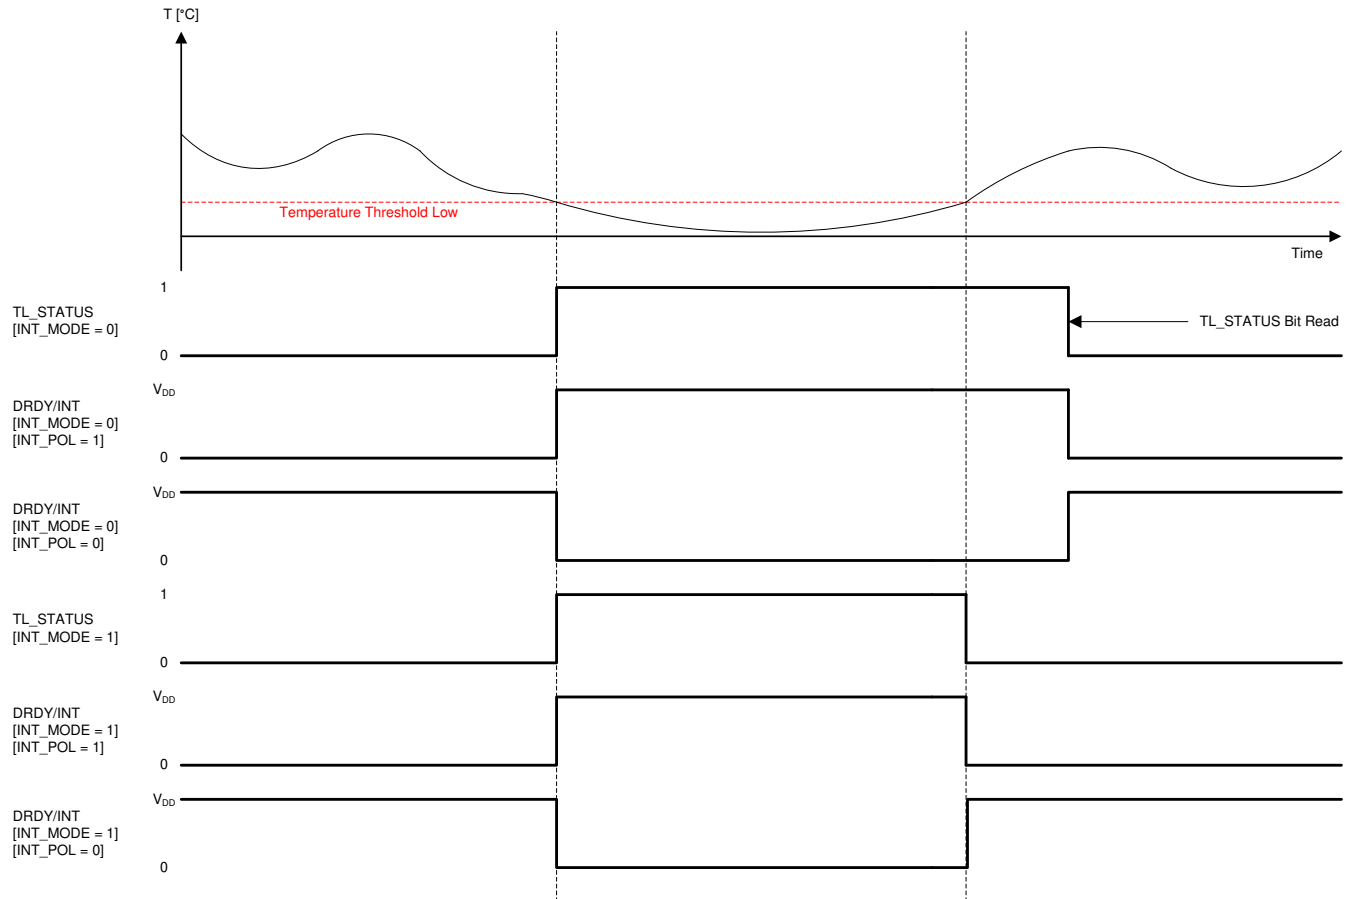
T [°C]

Temperature Threshold Low

Time

TL_STATUS
[INT_MODE = 0]

1

0

TL_STATUS Bit Read

DRDY/INT
[INT_MODE = 0]
[INT_POL = 1]

$V_{DD}$

0

DRDY/INT
[INT_MODE = 0]
[INT_POL = 0]

$V_{DD}$

0

TL_STATUS
[INT_MODE = 1]

1

0

DRDY/INT
[INT_MODE = 1]
[INT_POL = 1]

$V_{DD}$

0

DRDY/INT
[INT_MODE = 1]
[INT_POL = 0]

$V_{DD}$

0